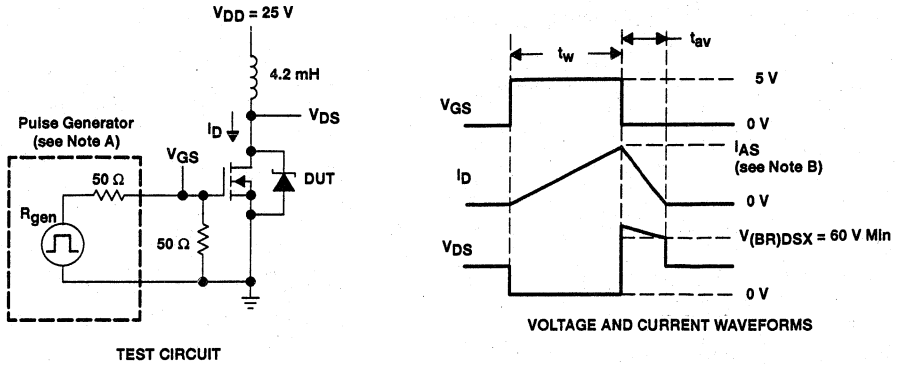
$V_{DD}$ = 25 V

4.2 mH

$V_{DS}$

$I_D$

Pulse Generator (see Note A)

$V_{GS}$

50 Ω

DUT

$R_{gen}$

50 Ω

TEST CIRCUIT

$t_w$

$t_{av}$

5 V

$V_{GS}$

0 V

$I_{AS}$ (see Note B)

$I_D$

0 V

$V_{DS}$

$V_{(BR)DSX}$ = 60 V Min

0 V

VOLTAGE AND CURRENT WAVEFORMS